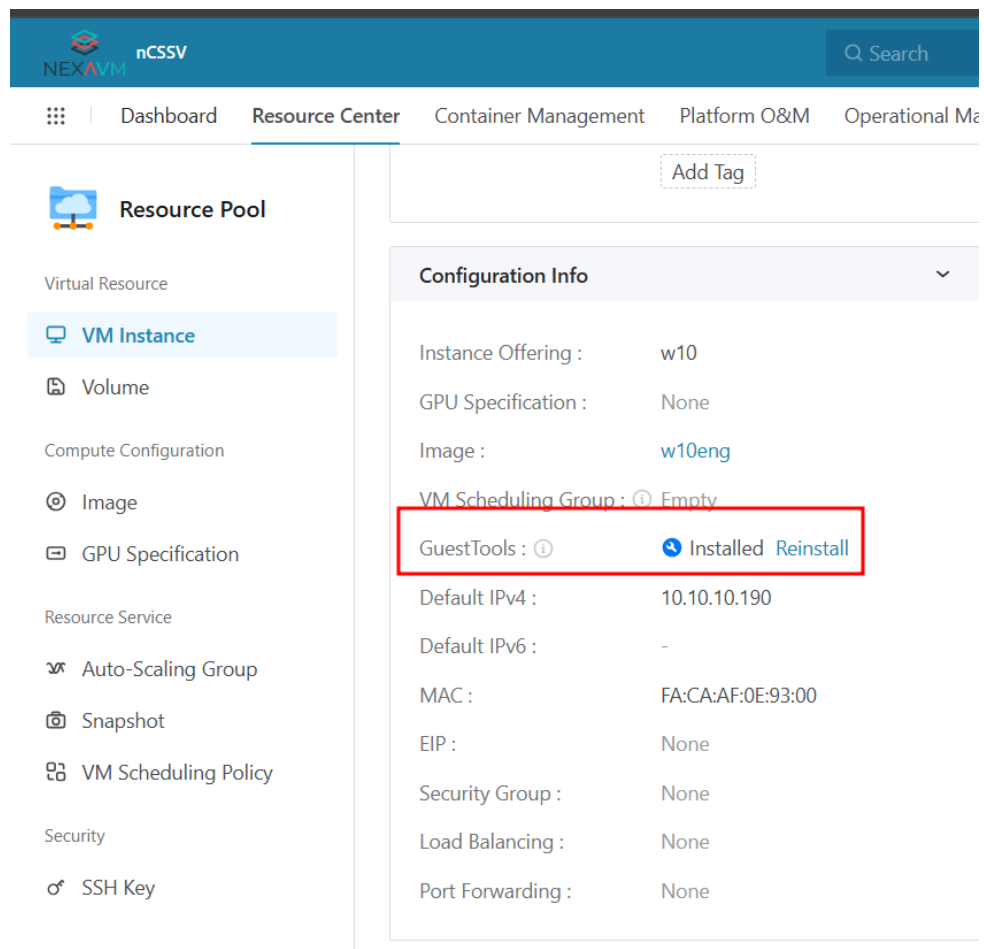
NEXAVM nCSSV

Search

Dashboard Resource Center Container Management Platform O&M Operational Ma

Resource Pool

Virtual Resource

VM Instance

Volume

Compute Configuration

Image

GPU Specification

Resource Service

Auto-Scaling Group

Snapshot

VM Scheduling Policy

Security

SSH Key

Add Tag

Configuration Info

| | |
|---|---|
| Instance Offering : | w10 |
| GPU Specification : | None |
| Image : | w10eng |
| VM Scheduling Group : | Empty |
| GuestTools : | Installed Reinstall |
| Default IPv4 : | 10.10.10.190 |
| Default IPv6 : | - |
| MAC : | FA:CA:AF:0E:93:00 |
| EIP : | None |
| Security Group : | None |
| Load Balancing : | None |
| Port Forwarding : | None |